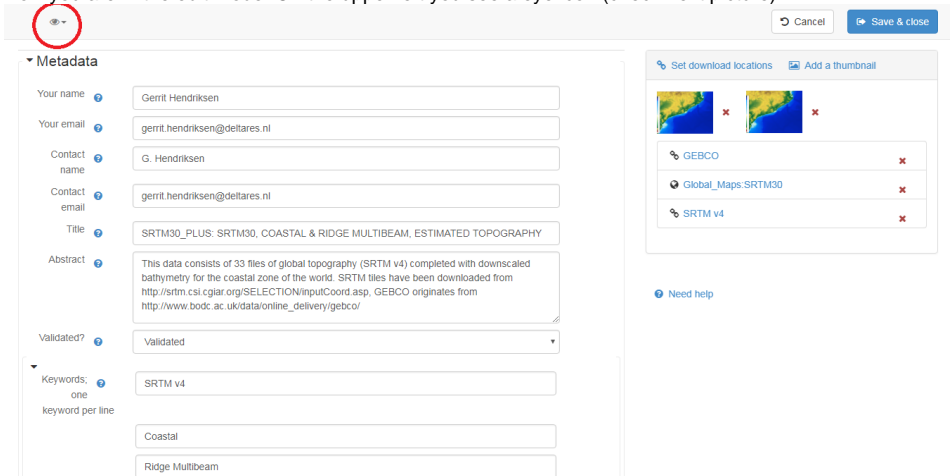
Cancel

Save & close

Metadata

Your name

Gerrit Hendriksen

Your email

gerrit.hendriksen@deltares.nl

Contact name

G. Hendriksen

Contact email

gerrit.hendriksen@deltares.nl

Title

SRTM30_PLUS: SRTM30, COASTAL & RIDGE MULTIBEAM, ESTIMATED TOPOGRAPHY

Abstract

This data consists of 33 files of global topography (SRTM v4) completed with downscaled bathymetry for the coastal zone of the world. SRTM tiles have been downloaded from http://srtm.csi.cgiar.org/SELECTION/inputCoord.asp, GEBCO originates from http://www.bodc.ac.uk/data/online_delivery/gebco/

Validated?

Validated

Keywords; one keyword per line

SRTM v4

Coastal

Ridge Multibeam

Set download locations

Add a thumbnail

GEBCO

Global_Maps:SRTM30

SRTM v4

Need help